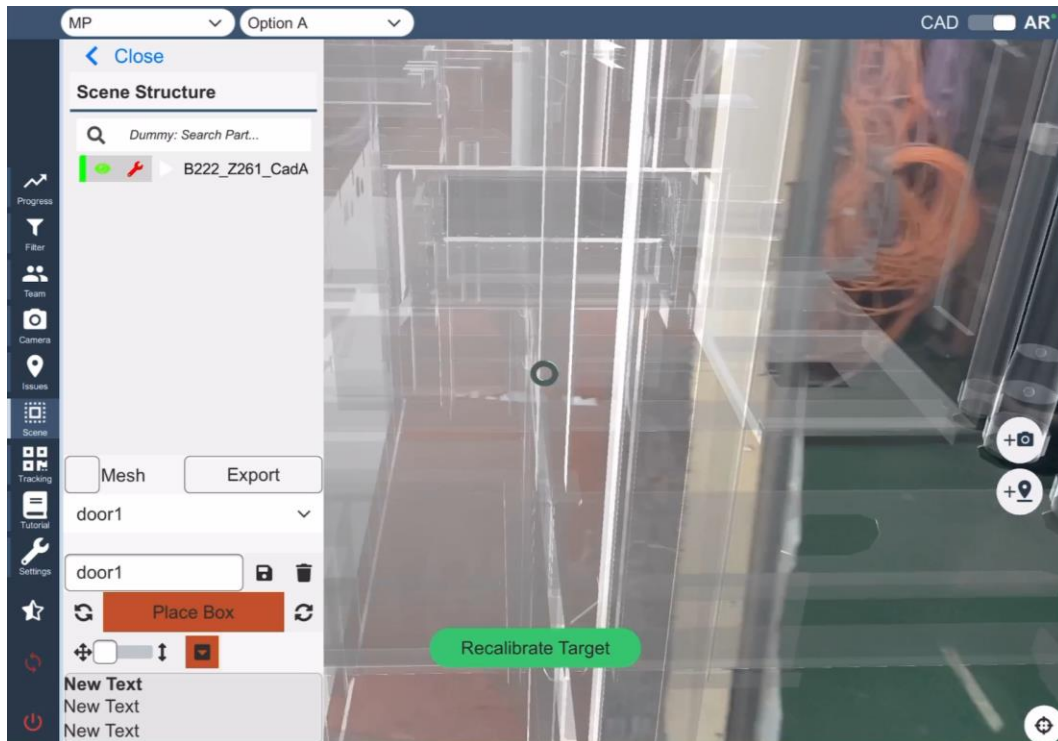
MP
Option A
CAD AR
Close
Scene Structure
Dummy: Search Part...
B222_Z261_CadA
Progress
Filter
Team
Camera
Issues
Scene
Tracking
Tutorial
Settings
Mesh
Export
door1
door1
Place Box
New Text
New Text
New Text
Recalibrate Target
+
+